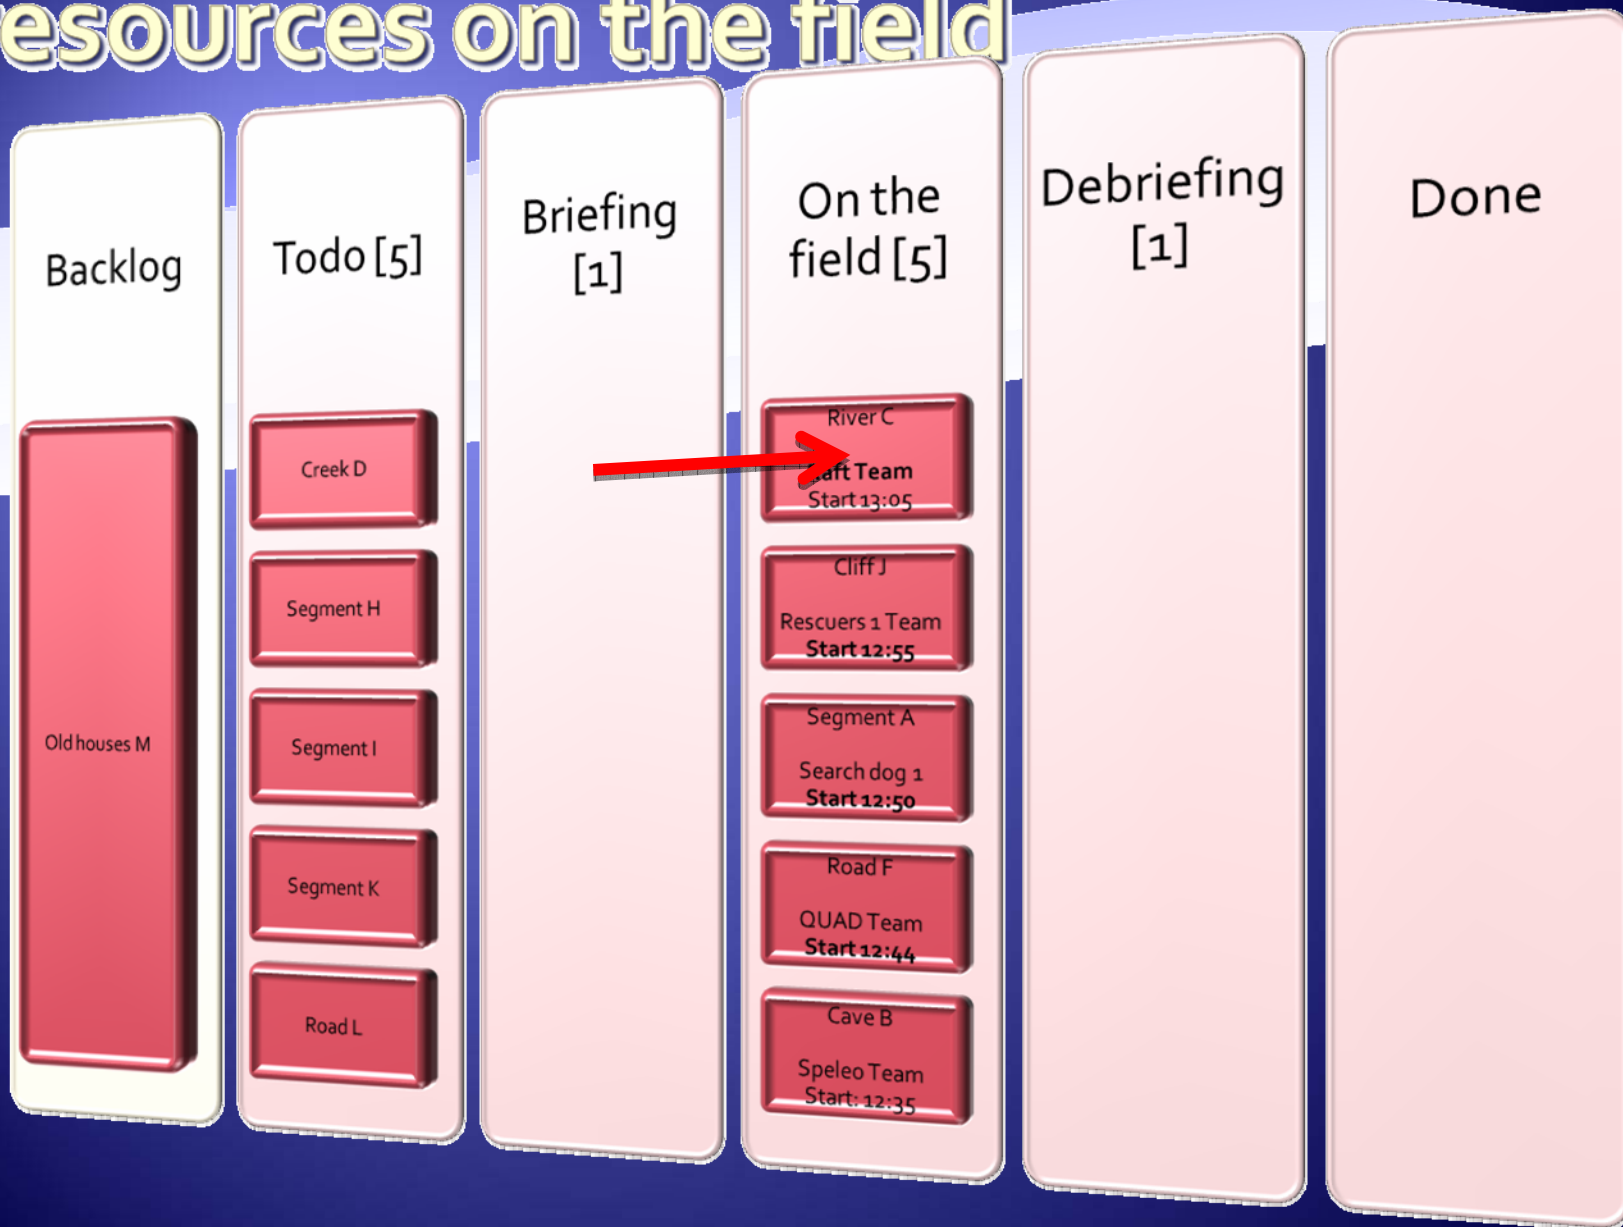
esources on the field

Backlog

Old houses M

Todo [5]

Creek D

Segment H

Segment I

Segment K

Road L

Briefing [1]

On the field [5]

River C

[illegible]aft Team
Start 13:05

Cliff J

Rescuers 1 Team
Start 12:55

Segment A

Search dog 1
Start 12:50

Road F

QUAD Team
Start 12:44

Cave B

Speleo Team
Start: 12:35

Debriefing [1]

Done